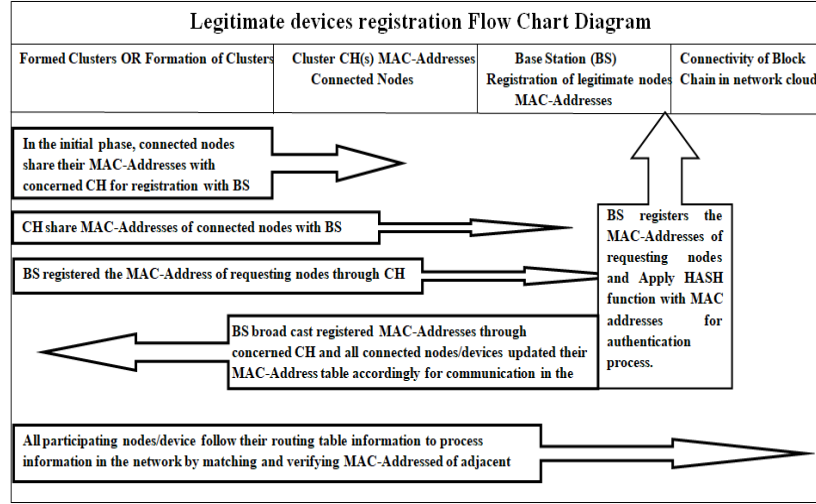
Legitimate devices registration Flow Chart Diagram

| Formed Clusters OR Formation of Clusters | Cluster CH(s) MAC-Addresses Connected Nodes | Base Station (BS) Registration of legitimate nodes MAC-Addresses | Connectivity of Block Chain in network cloud |
|---|---|---|---|

In the initial phase, connected nodes share their MAC-Addresses with concerned CH for registration with BS

CH share MAC-Addresses of connected nodes with BS

BS registers the MAC-Addresses of requesting nodes and Apply HASH function with MAC addresses for authentication process.

BS registered the MAC-Address of requesting nodes through CH

BS broad cast registered MAC-Addresses through concerned CH and all connected nodes/devices updated their MAC-Address table accordingly for communication in the

All participating nodes/device follow their routing table information to process information in the network by matching and verifying MAC-Addressed of adjacent